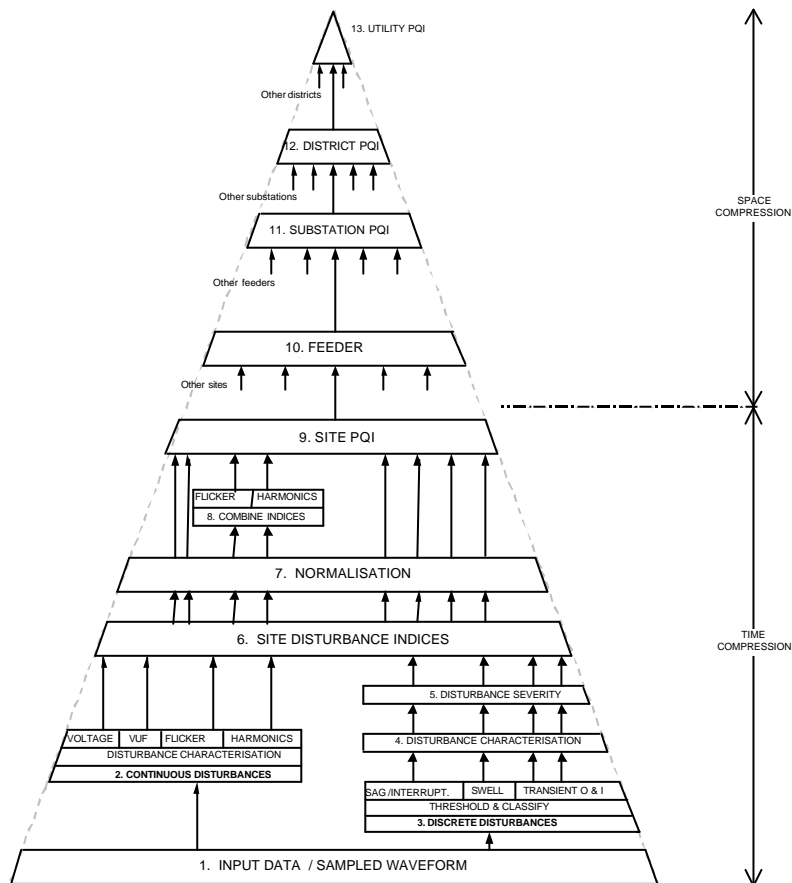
13. UTILITY PQI

Other districts

12. DISTRICT PQI

Other substations

11. SUBSTATION PQI

Other feeders

10. FEEDER

Other sites

9. SITE PQI

FLICKER HARMONICS
8. COMBINE INDICES

7. NORMALISATION

6. SITE DISTURBANCE INDICES

5. DISTURBANCE SEVERITY

4. DISTURBANCE CHARACTERISATION

VOLTAGE VUF FLICKER HARMONICS
DISTURBANCE CHARACTERISATION
2. CONTINUOUS DISTURBANCES

SAG /INTERRUPT. SWELL TRANSIENT O & I
THRESHOLD & CLASSIFY
3. DISCRETE DISTURBANCES

1. INPUT DATA / SAMPLED WAVEFORM

SPACE COMPRESSION

TIME COMPRESSION